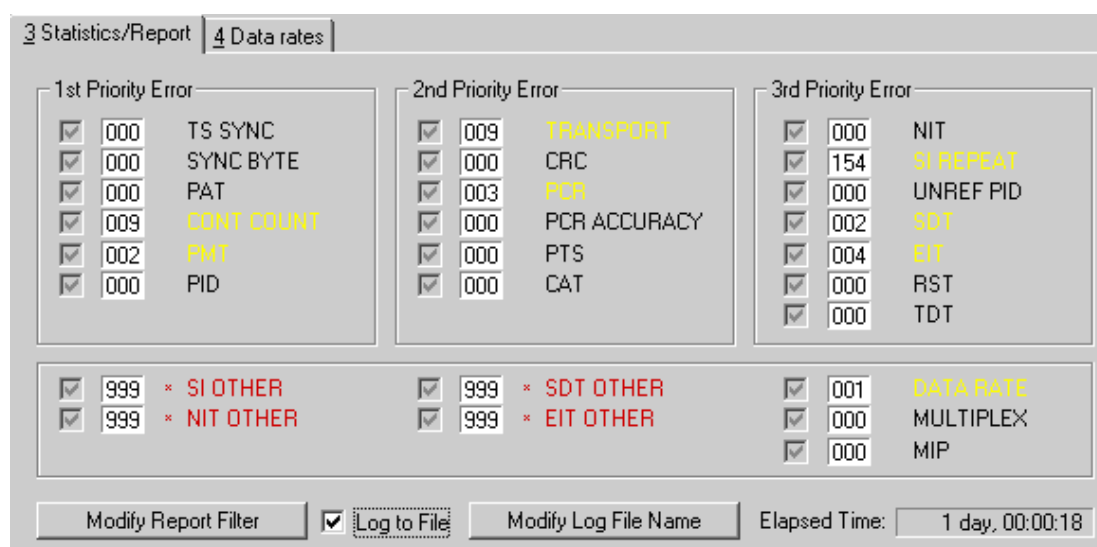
3 Statistics/Report | 4 Data rates

1st Priority Error
000 TS SYNC
000 SYNC BYTE
000 PAT
009 CONT COUNT
002 PMT
000 PID

2nd Priority Error
009 TRANSPORT
000 CRC
003 PCR
000 PCR ACCURACY
000 PTS
000 CAT

3rd Priority Error
000 NIT
154 SI REPEAT
000 UNREF PID
002 SDT
004 EIT
000 RST
000 TDT

999 × SI OTHER
999 × NIT OTHER
999 × SDT OTHER
999 × EIT OTHER
001 DATA RATE
000 MULTIPLEX
000 MIP

Modify Report Filter
Log to File
Modify Log File Name
Elapsed Time: 1 day, 00:00:18